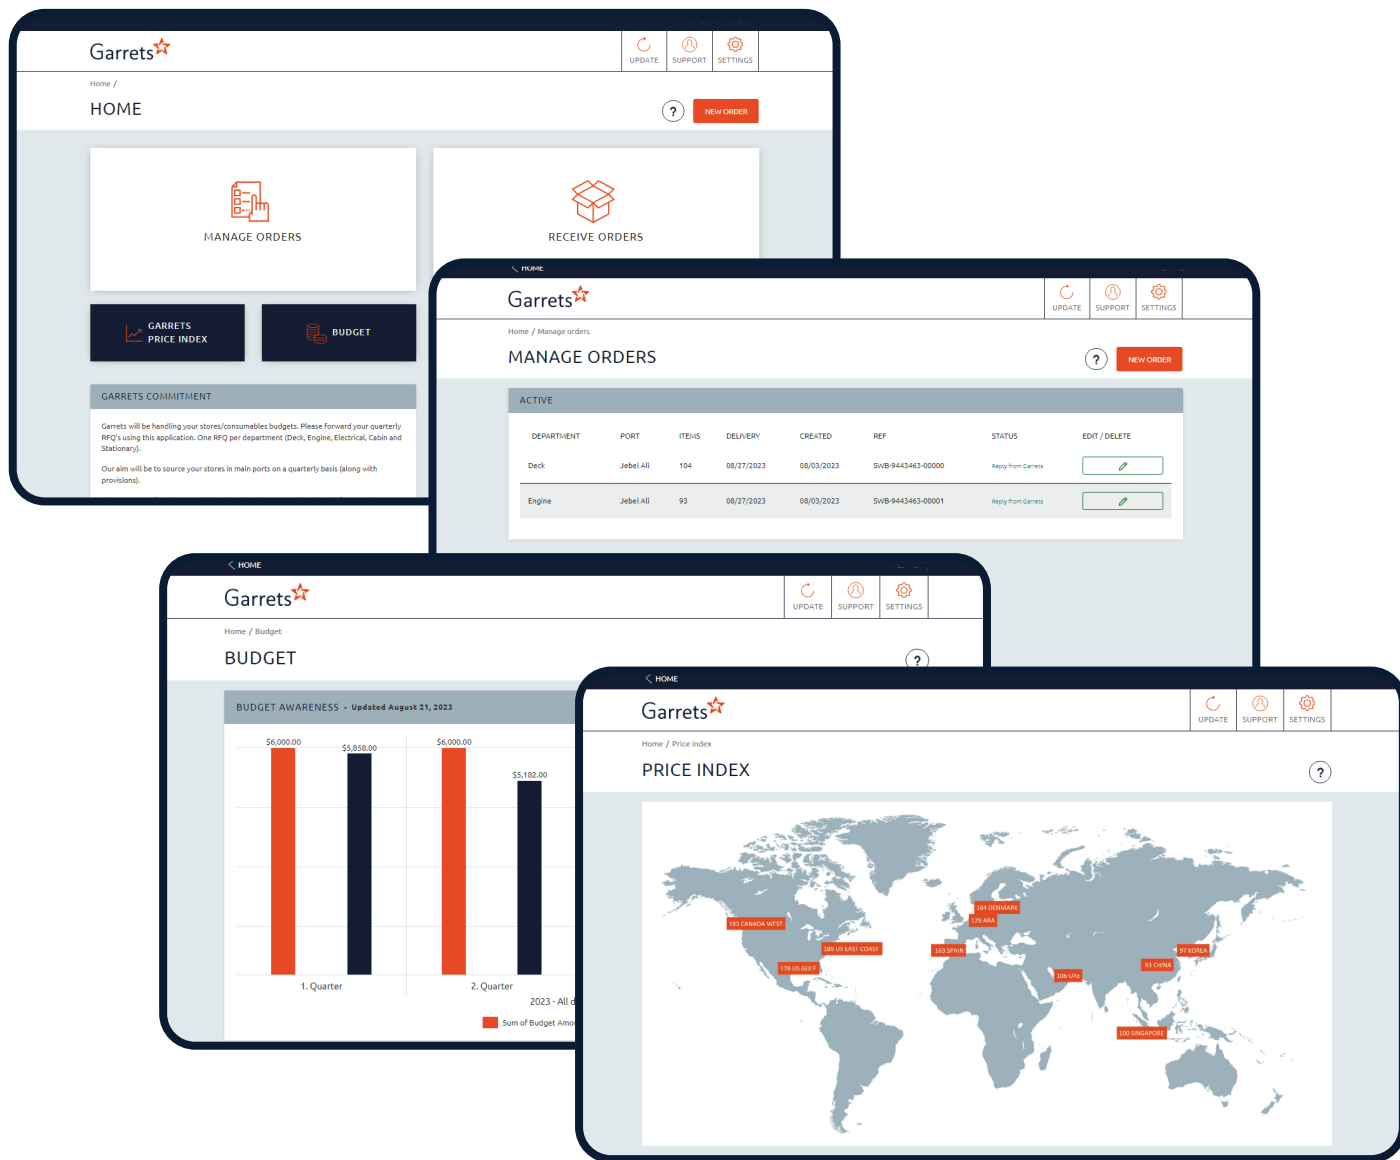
Garrets

UPDATE SUPPORT SETTINGS

Home /

HOME

?

NEW ORDER

MANAGE ORDERS

RECEIVE ORDERS

GARRETS PRICE INDEX

BUDGET

GARRETS COMMITMENT

Garrets will be handling your stores/consumables budgets. Please forward your quarterly RFQ's using this application. One RFQ per department (Deck, Engine, Electrical, Cabin and Stationary).

Our aim will be to source your stores in main ports on a quarterly basis (along with provisions).

HOME

Garrets

UPDATE SUPPORT SETTINGS

Home / Manage orders

MANAGE ORDERS

?

NEW ORDER

ACTIVE

| DEPARTMENT | PORT | ITEMS | DELIVERY | CREATED | REF | STATUS | EDIT / DELETE |
|---|---|---|---|---|---|---|---|
| Deck | Jebel Ali | 104 | 08/27/2023 | 08/03/2023 | SWB-9443463-00000 | Reply from Garrets | |
| Engine | Jebel Ali | 93 | 08/27/2023 | 08/03/2023 | SWB-9443463-00001 | Reply from Garrets | |

HOME

Garrets

UPDATE SUPPORT SETTINGS

Home / Budget

BUDGET

?

BUDGET AWARENESS - Updated August 21, 2023

$6,000.00 $5,858.00 $6,000.00 $5,182.00

1. Quarter 2. Quarter

2023 - All d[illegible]

Sum of Budget Amo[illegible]

HOME

Garrets

UPDATE SUPPORT SETTINGS

Home / Price index

PRICE INDEX

?

193 CANADA WEST
189 US EAST COAST
178 US GULF
164 DENMARK
129 ARA
163 SPAIN
106 UAE
93 CHINA
97 KOREA
100 SINGAPORE